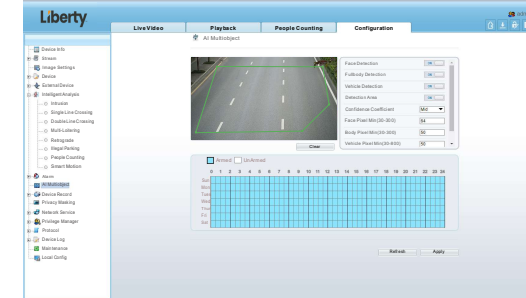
Liberty

LiveVideo | Playback | People Counting | Configuration

AI Multiobject

Device Info
Stream
Image Settings
Device
ExternalDevice
IntelligentAnalysis
Intrusion
Single Line Crossing
Double Line Crossing
Multi-Loitering
Retrograde
Illegal Parking
People Counting
Smart Motion
Alarm
AI Multiobject
Device Record
Privacy Masking
Network Service
Privilege Manager
Protocol
Device Log
Maintenance
Local Config

Face Detection | on
FullBody Detection | on
Vehicle Detection | on
Detection Area | on
Confidence Coefficient | Mid
Face Pixel Min(30-300) | 64
Body Pixel Min(30-300) | 96
Vehicle Pixel Min(30-600) | 50

Clear

Armed | UnArmed

0 1 2 3 4 5 6 7 8 9 10 11 12 13 14 15 16 17 18 19 20 21 22 23 24
Sun
Mon
Tue
Wed
Thu
Fri
Sat

Refresh | Apply